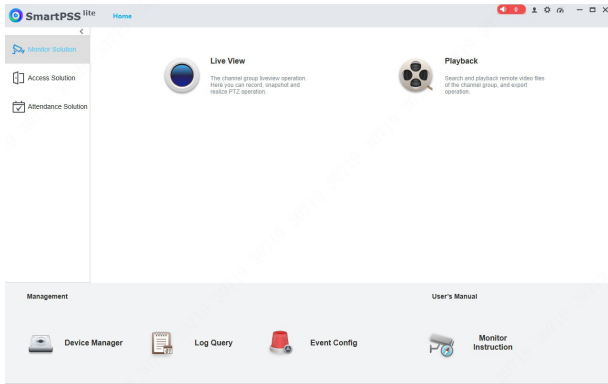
SmartPSS lite Home

0

Monitor Solution

Access Solution

Attendance Solution

Live View
The channel group liveview operation. Here you can record, snapshot and realize PTZ operation.

Playback
Search and playback remote video files of the channel group, and export operation.

Management

Device Manager

Log Query

Event Config

User's Manual

Monitor Instruction